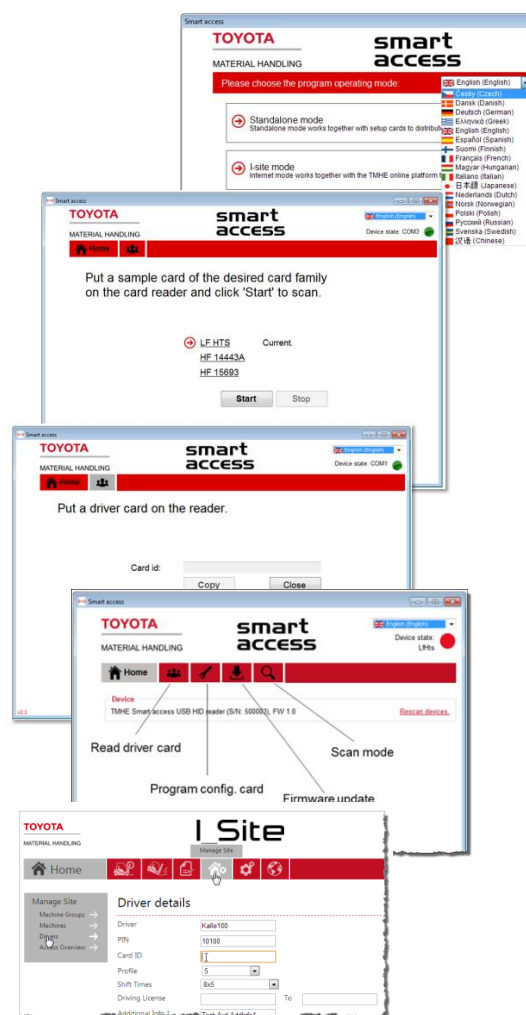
Smart access

TOYOTA
MATERIAL HANDLING

smart access

Please choose the program operating mode:

English (English)
Česky (Czech)
Dansk (Danish)
Deutsch (German)
Ελληνικά (Greek)
English (English)
Español (Spanish)
Suomi (Finnish)
Français (French)
Magyar (Hungarian)
Italiano (Italian)
日本語 (Japanese)
Nederlands (Dutch)
Norsk (Norwegian)
Polski (Polish)
Русский (Russian)
Svenska (Swedish)
汉语 (Chinese)

Standalone mode
Standalone mode works together with setup cards to distribu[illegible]

I-site mode
Internet mode works together with the TMHE online platform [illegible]

Smart access

TOYOTA
MATERIAL HANDLING

smart access

English (English)
Device state: COM3

Home

Put a sample card of the desired card family on the card reader and click 'Start' to scan.

LF HTS Current.
HF 14443A
HF 15693

Start Stop

Smart access

TOYOTA
MATERIAL HANDLING

smart access

English (English)
Device state: COM1

Home

Put a driver card on the reader.

Card id:

Copy Close

Smart access

TOYOTA
MATERIAL HANDLING

smart access

English (English)
Device state:
LfHts

Home

Device
TMHE Smart access USB HID reader (S/N: 500003), FW 1.0
Rescan devices.

v2.3

Read driver card
Program config. card
Firmware update
Scan mode

TOYOTA
MATERIAL HANDLING

I_Site

Manage Site

Home

Manage Site
Machine Groups
Machines
Drivers
Access Overview

Driver details

Driver Kalle100
PIN 10100
Card ID
Profile 5
Shift Times 8x5
Driving License To
Additional Info 1 Test Avd Addr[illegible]